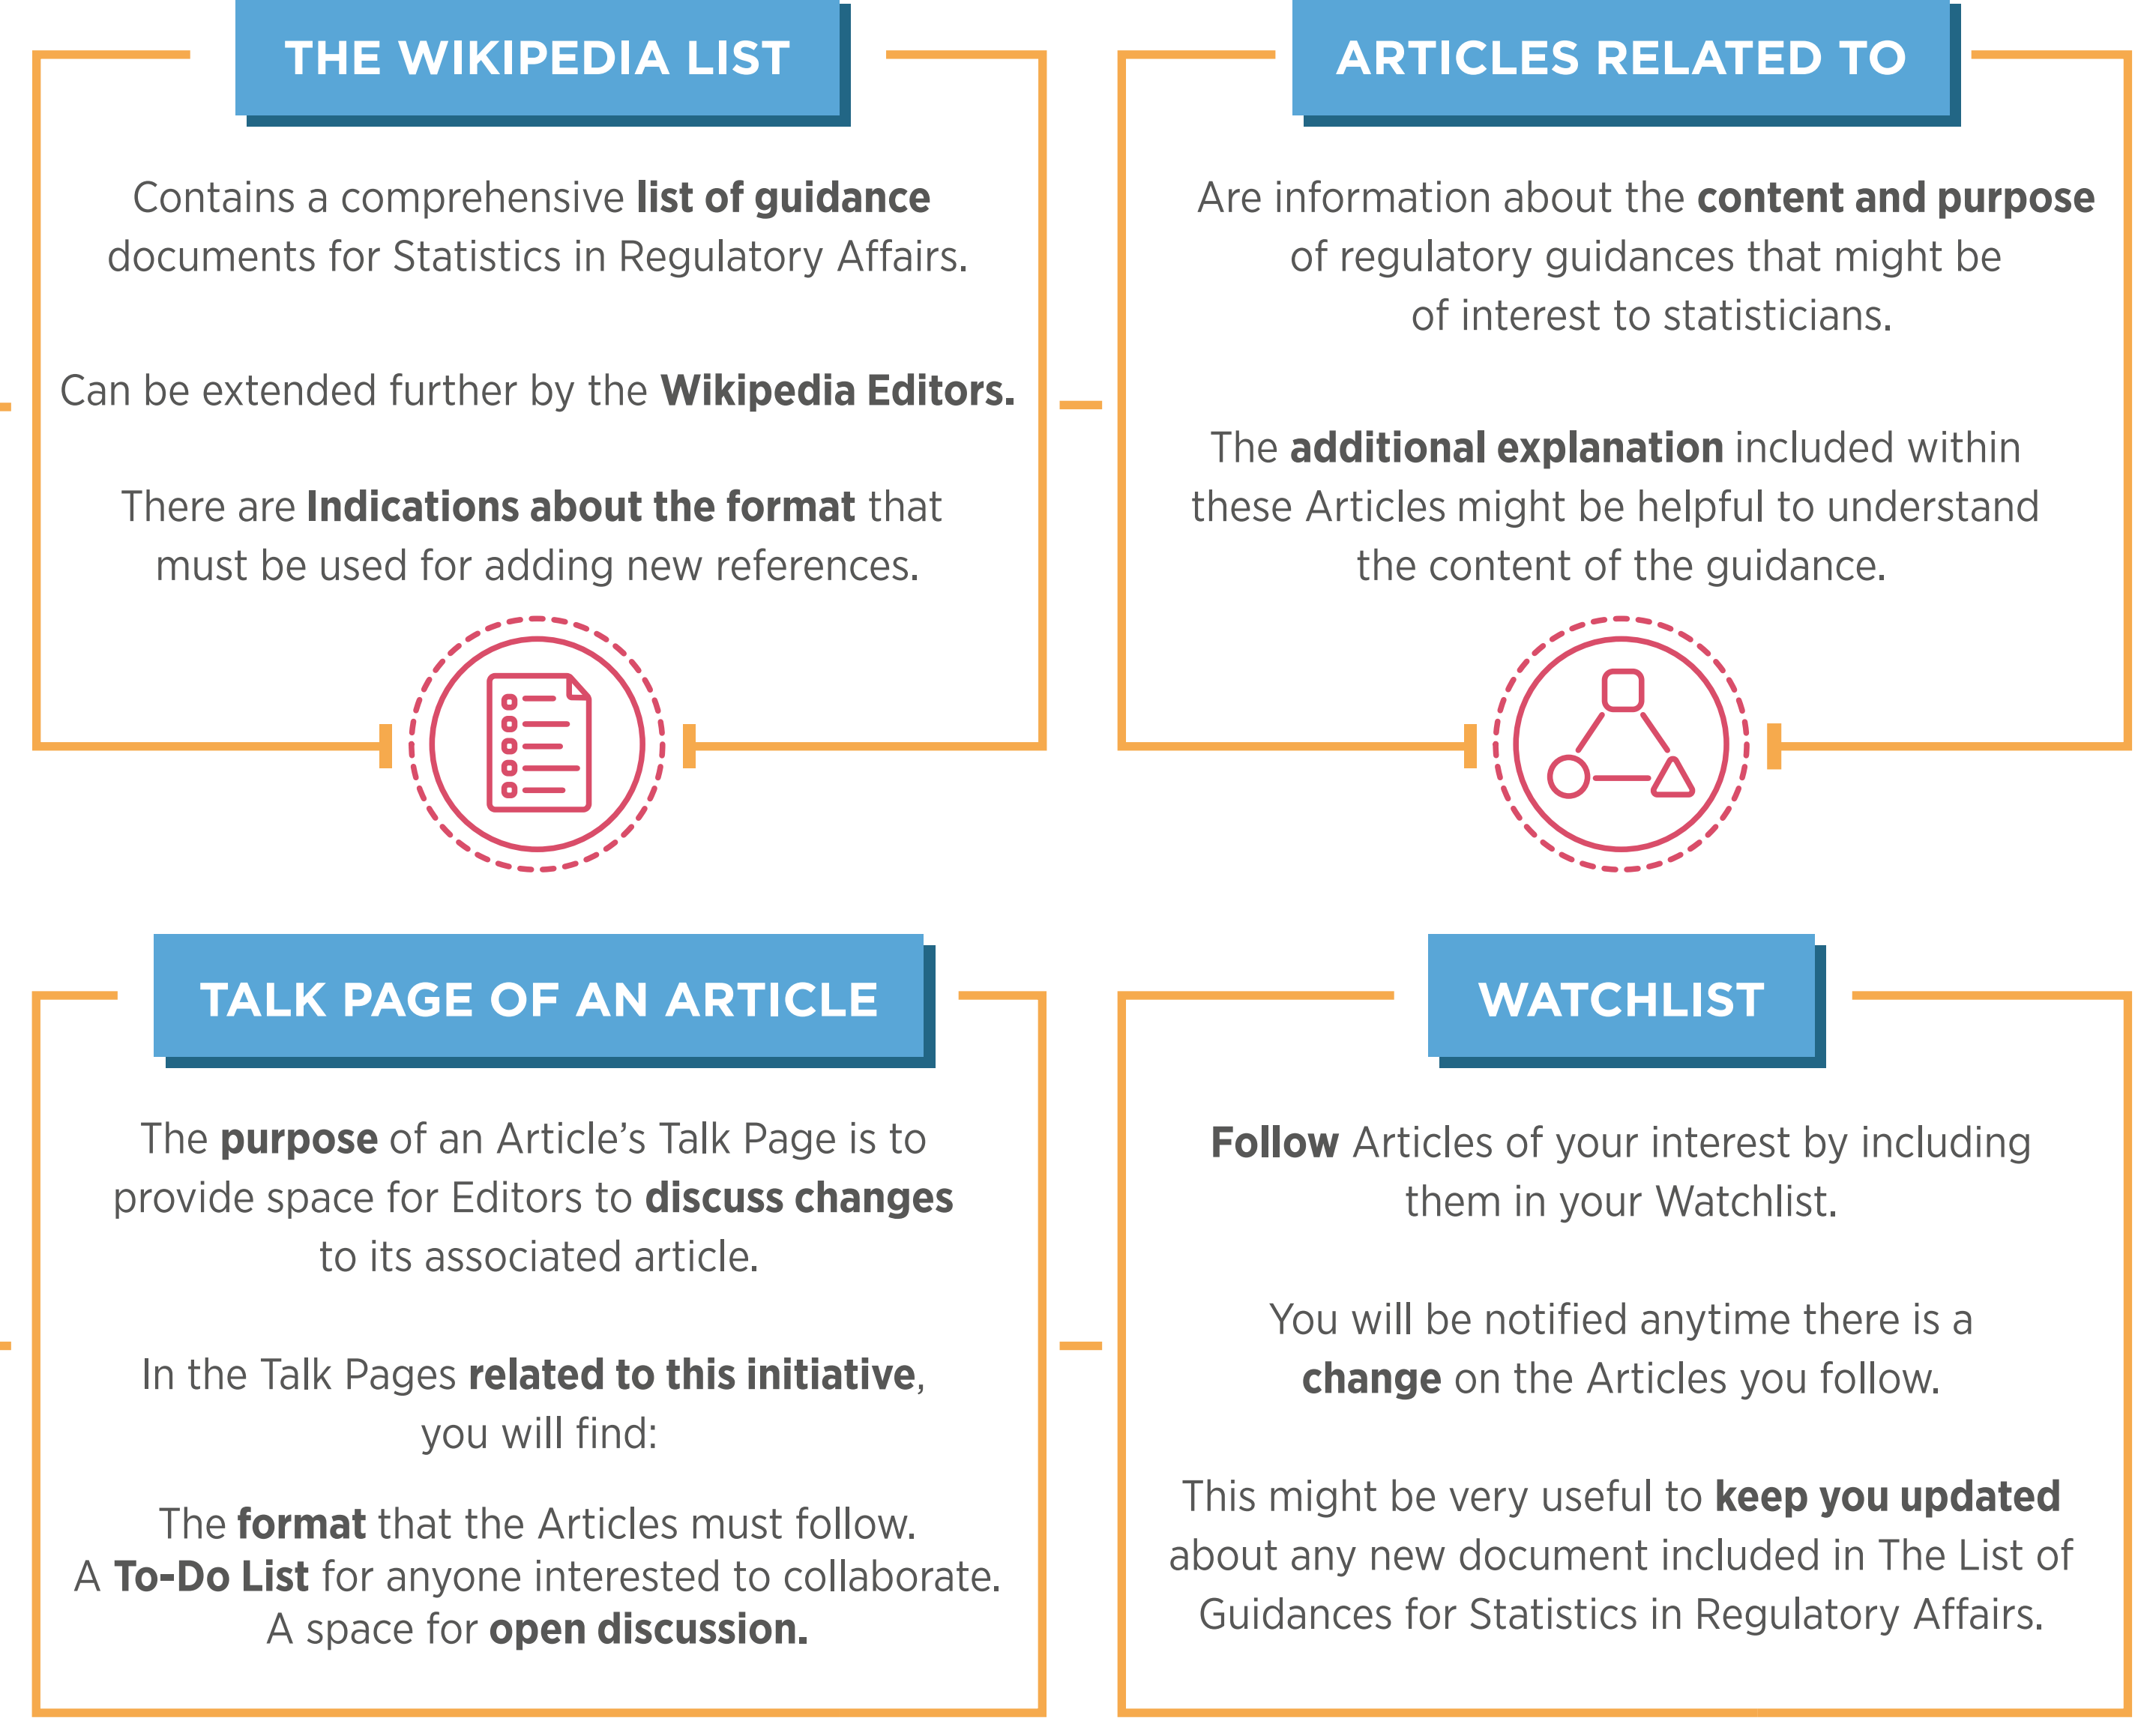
THE WIKIPEDIA LIST

Contains a comprehensive list of guidance documents for Statistics in Regulatory Affairs.

Can be extended further by the Wikipedia Editors.

There are Indications about the format that must be used for adding new references.

ARTICLES RELATED TO

Are information about the content and purpose of regulatory guidances that might be of interest to statisticians.

The additional explanation included within these Articles might be helpful to understand the content of the guidance.

TALK PAGE OF AN ARTICLE

The purpose of an Article's Talk Page is to provide space for Editors to discuss changes to its associated article.

In the Talk Pages related to this initiative, you will find:

The format that the Articles must follow.
A To-Do List for anyone interested to collaborate.
A space for open discussion.

WATCHLIST

Follow Articles of your interest by including them in your Watchlist.

You will be notified anytime there is a change on the Articles you follow.

This might be very useful to keep you updated about any new document included in The List of Guidances for Statistics in Regulatory Affairs.